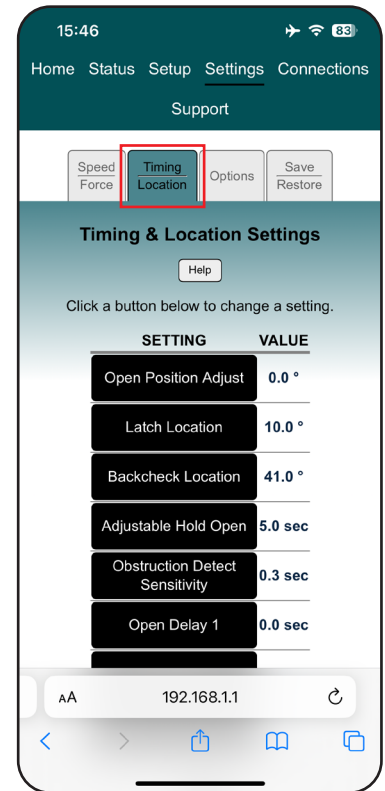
15:46 83

Home Status Setup Settings Connections

Support

Speed Force | Timing Location | Options | Save Restore

Timing & Location Settings

Help

Click a button below to change a setting.

| SETTING | VALUE |
|---|---|
| Open Position Adjust | 0.0 ° |
| Latch Location | 10.0 ° |
| Backcheck Location | 41.0 ° |
| Adjustable Hold Open | 5.0 sec |
| Obstruction Detect Sensitivity | 0.3 sec |
| Open Delay 1 | 0.0 sec |

AA 192.168.1.1